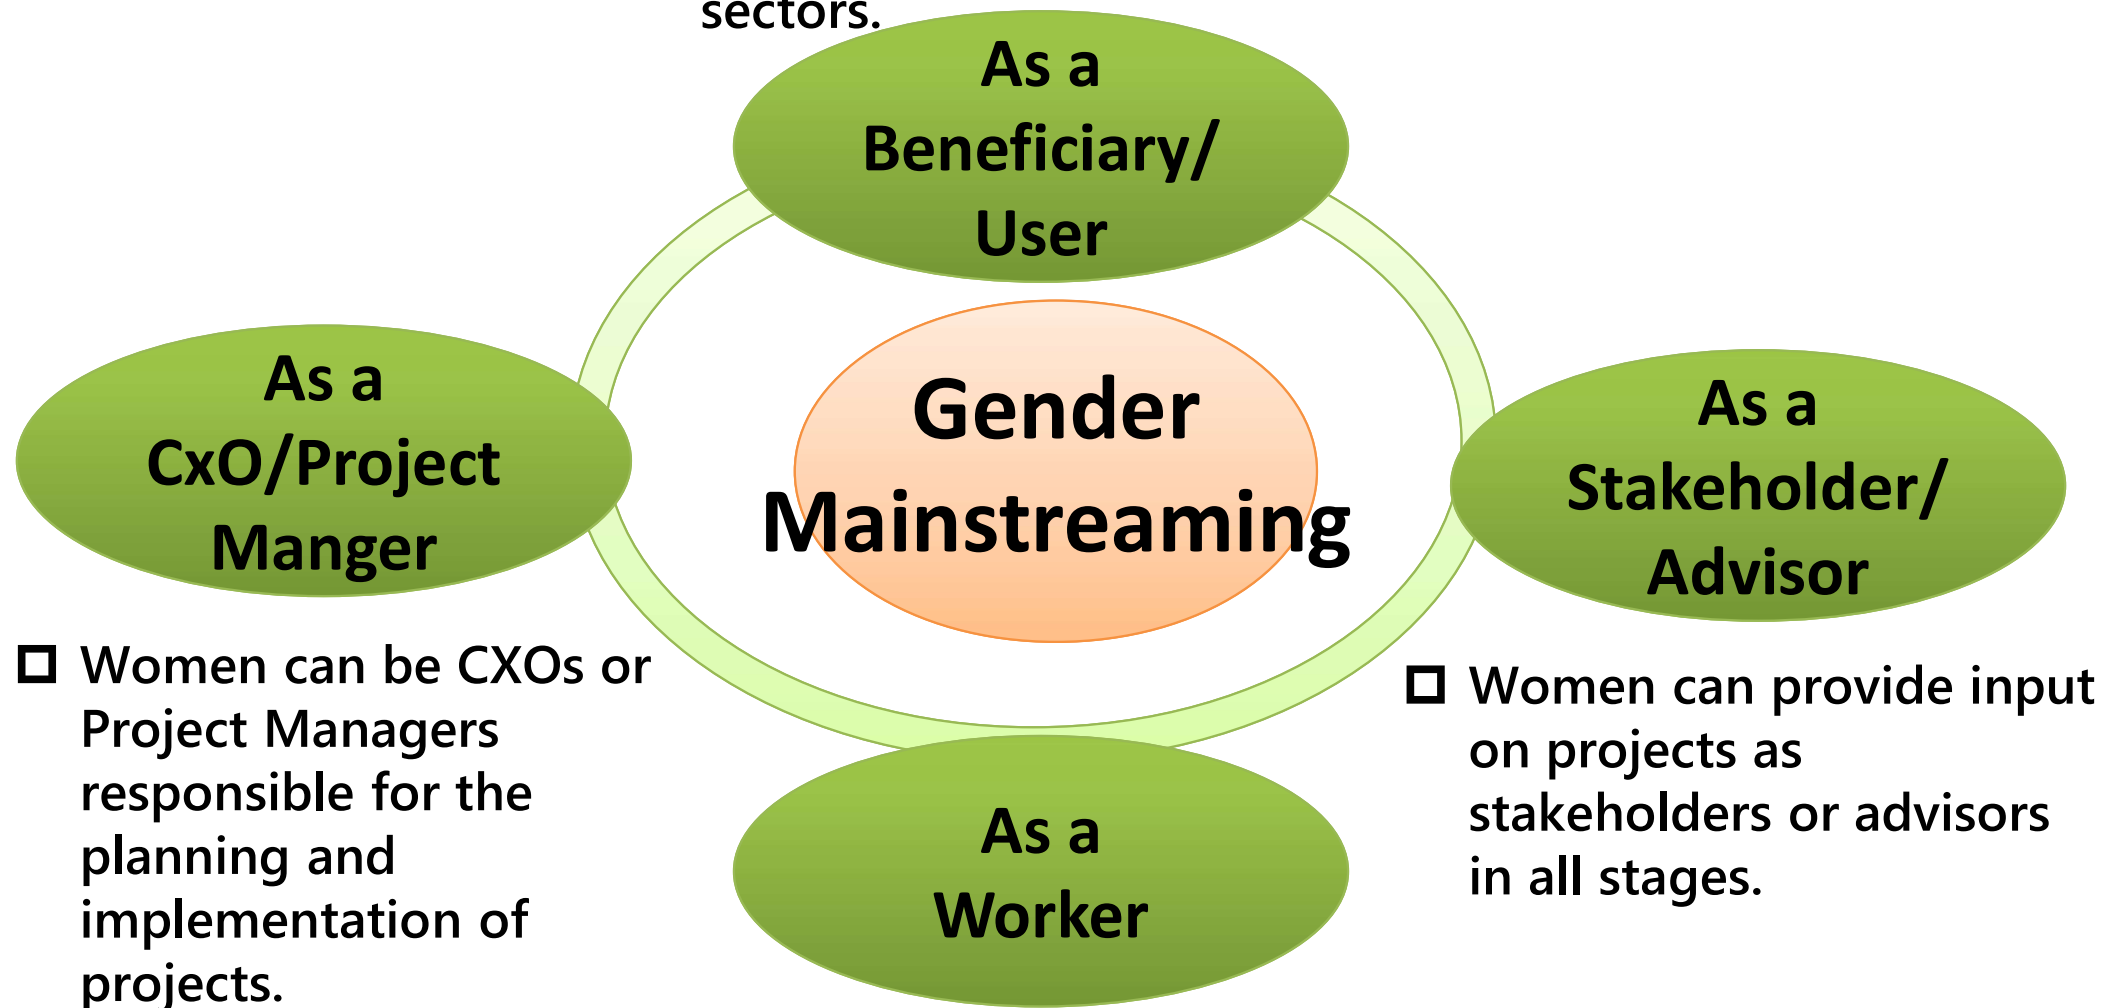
sectors.

As a Beneficiary/ User

As a CxO/Project Manger

Gender Mainstreaming

As a Stakeholder/ Advisor

As a Worker

□ Women can be CXOs or Project Managers responsible for the planning and implementation of projects.

□ Women can provide input on projects as stakeholders or advisors in all stages.